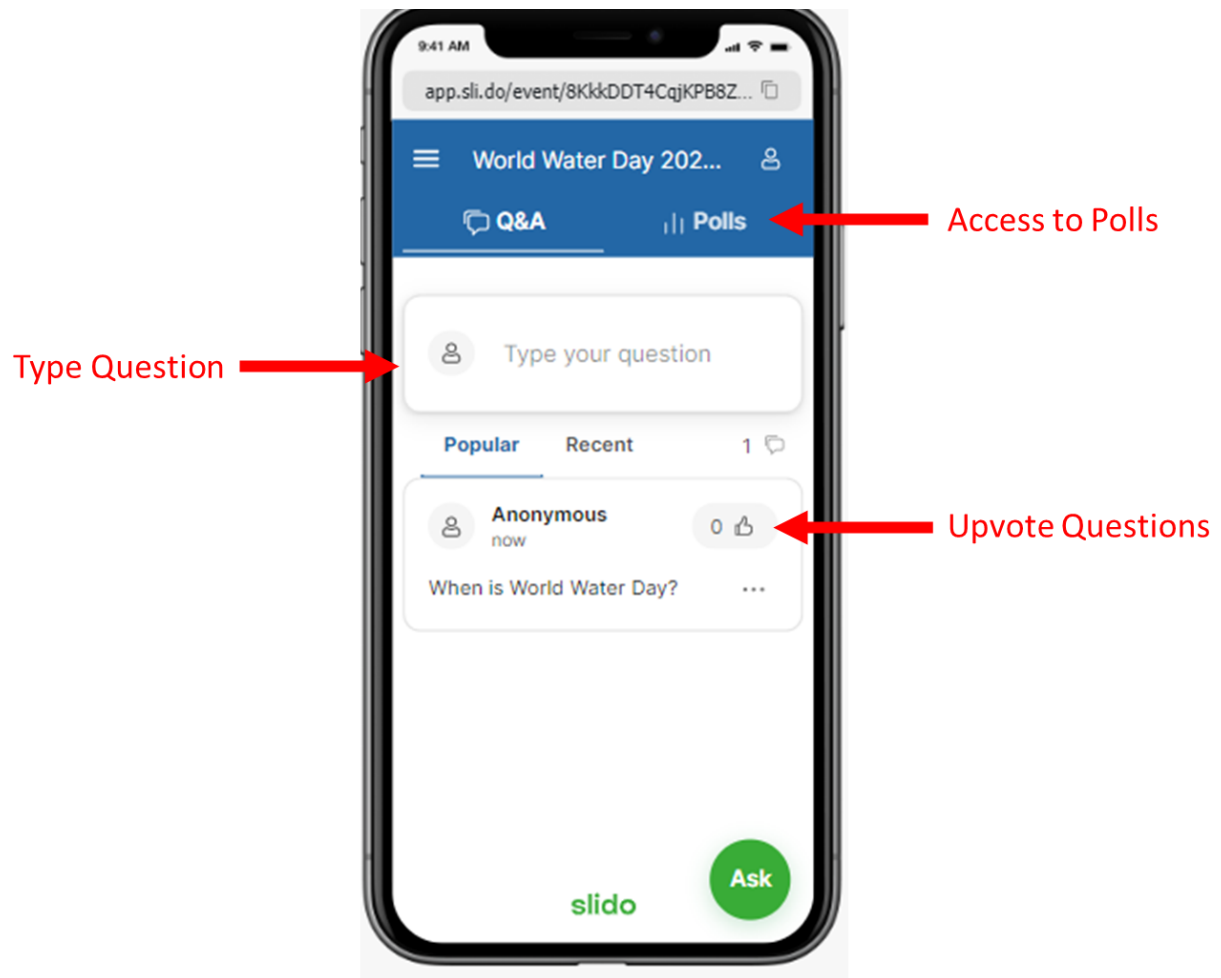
9:41 AM

app.sli.do/event/8KkkDDT4CqjKPB8Z...

World Water Day 202...

Q&A

Polls

Access to Polls

Type Question

Type your question

Popular

Recent

1

Anonymous

now

0

Upvote Questions

When is World Water Day?

...

slido

Ask